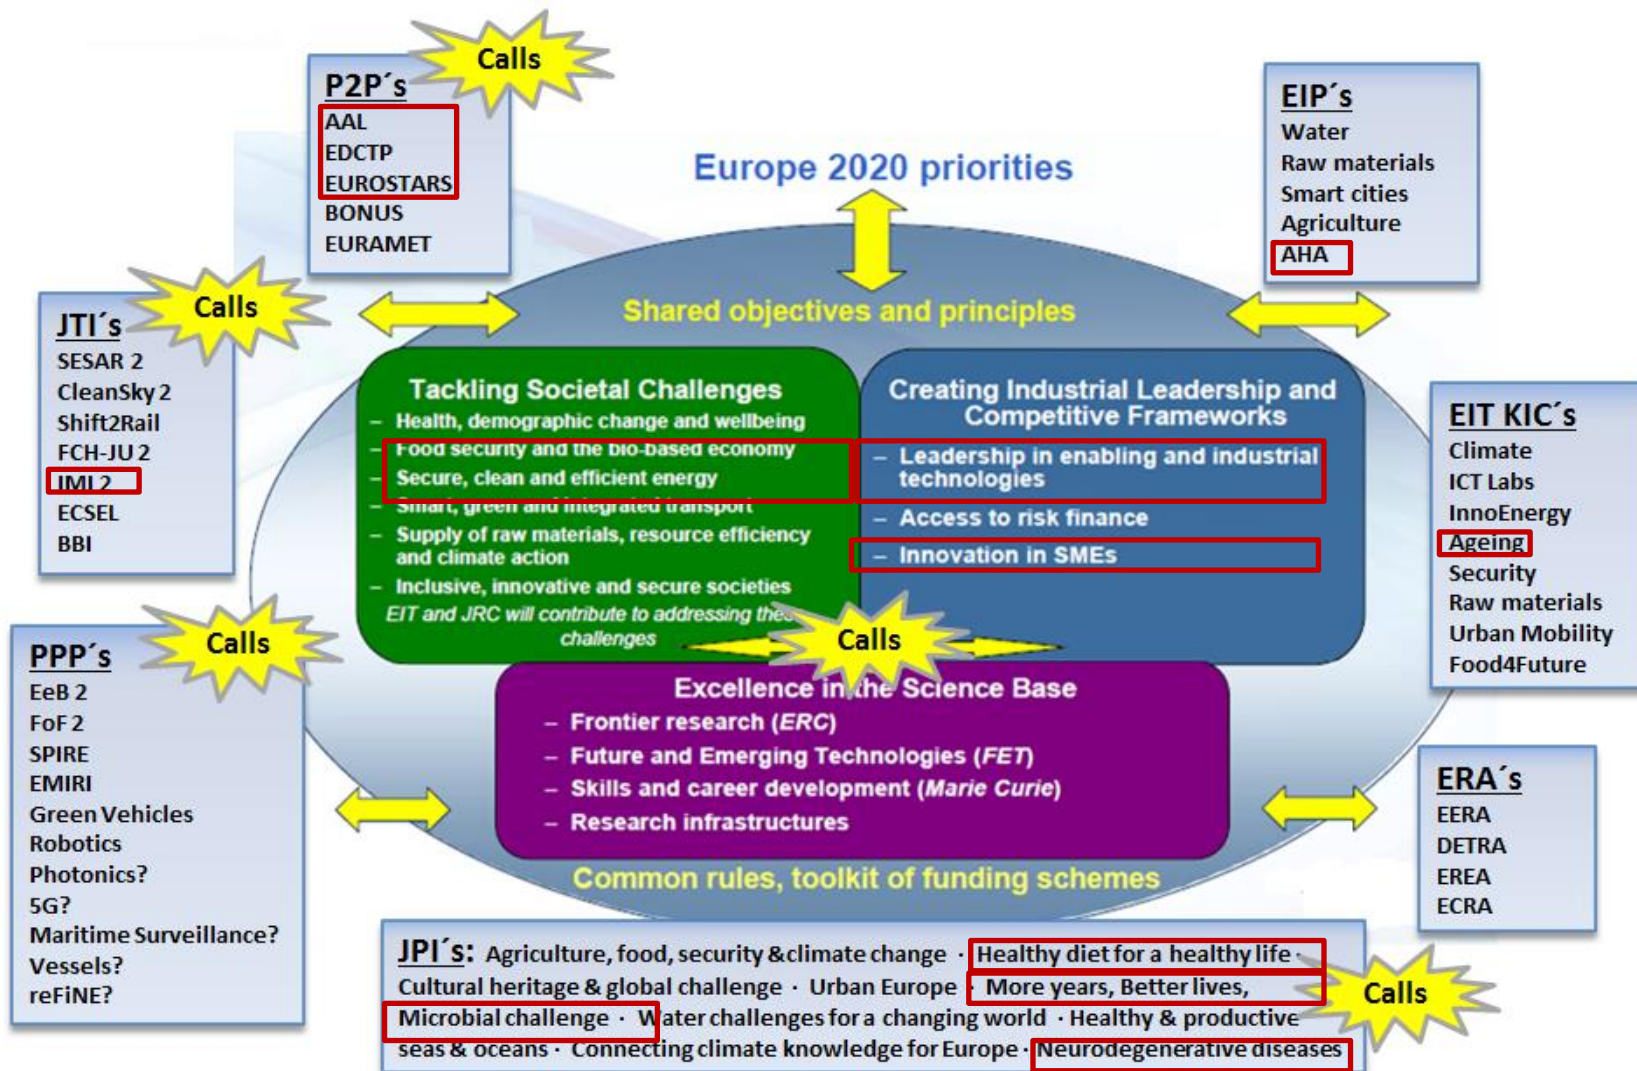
P2P´s
AAL
EDCTP
EUROSTARS
BONUS
EURAMET

Calls

EIP´s
Water
Raw materials
Smart cities
Agriculture
AHA

Europe 2020 priorities

Shared objectives and principles

JTI´s
SESAR 2
CleanSky 2
Shift2Rail
FCH-JU 2
IMI 2
ECSEL
BBI

Calls

Tackling Societal Challenges
– Health, demographic change and wellbeing
– Food security and the bio-based economy
– Secure, clean and efficient energy
– Smart, green and integrated transport
– Supply of raw materials, resource efficiency and climate action
– Inclusive, innovative and secure societies
EIT and JRC will contribute to addressing these challenges

Creating Industrial Leadership and Competitive Frameworks
– Leadership in enabling and industrial technologies
– Access to risk finance
– Innovation in SMEs

EIT KIC´s
Climate
ICT Labs
InnoEnergy
Ageing
Security
Raw materials
Urban Mobility
Food4Future

PPP´s
EeB 2
FoF 2
SPIRE
EMIRI
Green Vehicles
Robotics
Photonics?
5G?
Maritime Surveillance?
Vessels?
reFiNE?

Calls

Calls

Excellence in the Science Base
– Frontier research (ERC)
– Future and Emerging Technologies (FET)
– Skills and career development (Marie Curie)
– Research infrastructures

ERA´s
EERA
DETRA
EREA
ECRA

Common rules, toolkit of funding schemes

JPI´s: Agriculture, food, security & climate change · Healthy diet for a healthy life · Cultural heritage & global challenge · Urban Europe · More years, Better lives, · Microbial challenge · Water challenges for a changing world · Healthy & productive seas & oceans · Connecting climate knowledge for Europe · Neurodegenerative diseases

Calls